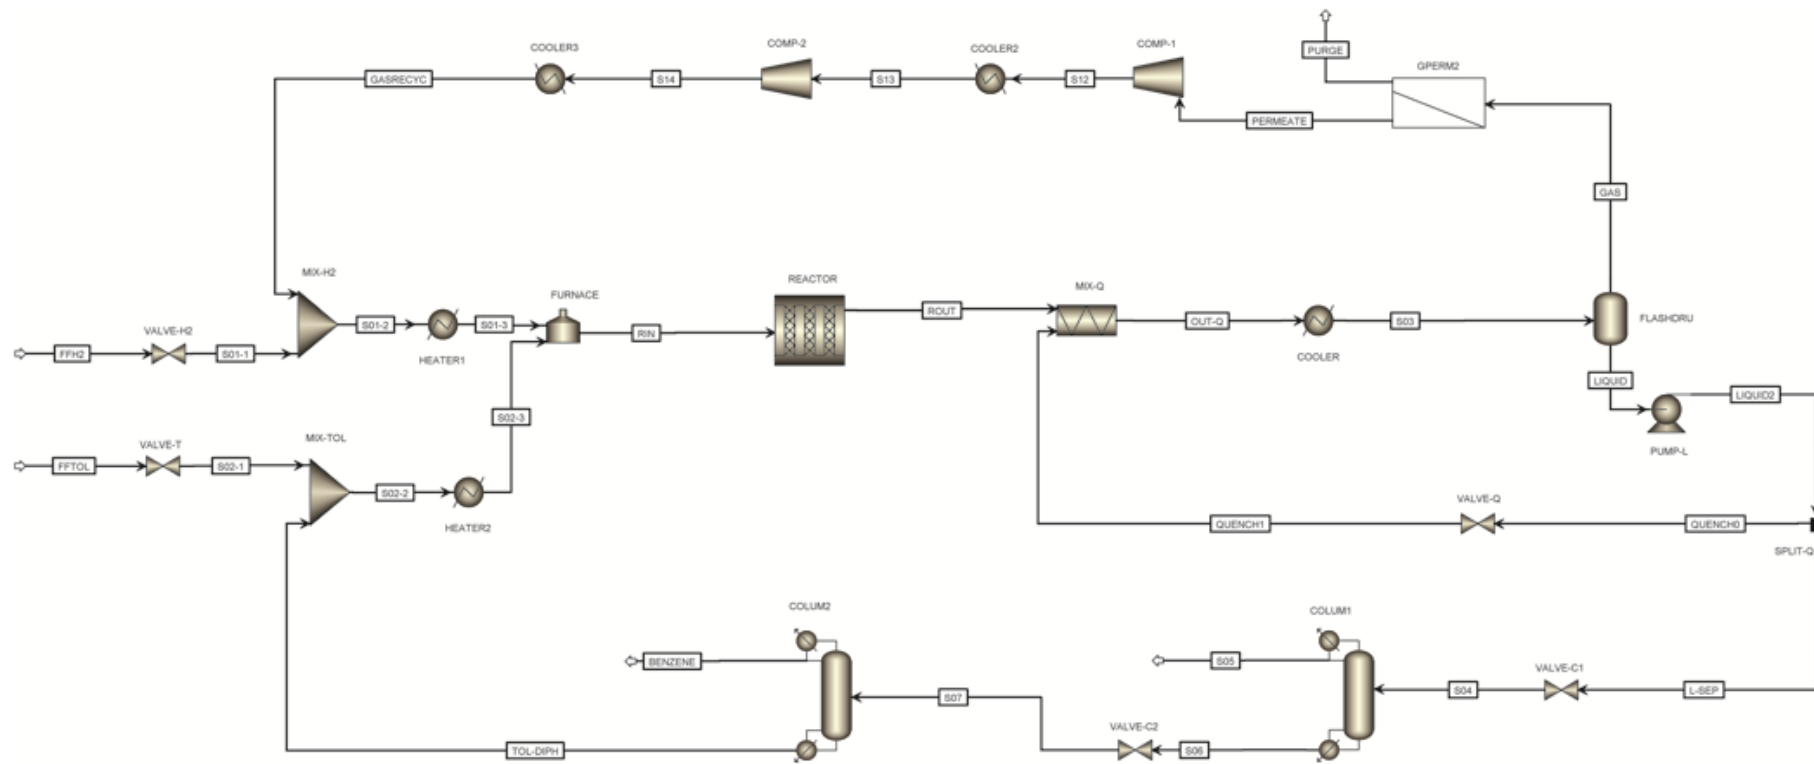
COOLER3
COMP-2
COOLER2
COMP-1
PURGE
GPERM2
GASRECYC
S14
S13
S12
PERMEATE
GAS
MIX-H2
FURNACE
REACTOR
MIX-Q
FFH2
VALVE-H2
S01-1
S01-2
S01-3
RIN
ROUT
OUT-Q
S03
FLASHDRU
HEATER1
COOLER
LIQUID
LIQUID2
PUMP-L
S02-3
MIX-TOL
FFTOL
VALVE-T
S02-1
S02-2
HEATER2
VALVE-Q
QUENCH1
QUENCH0
SPLIT-Q
COLUM2
COLUM1
BENZENE
S05
VALVE-C1
S04
L-SEP
S07
VALVE-C2
TOL-DIPH
S06